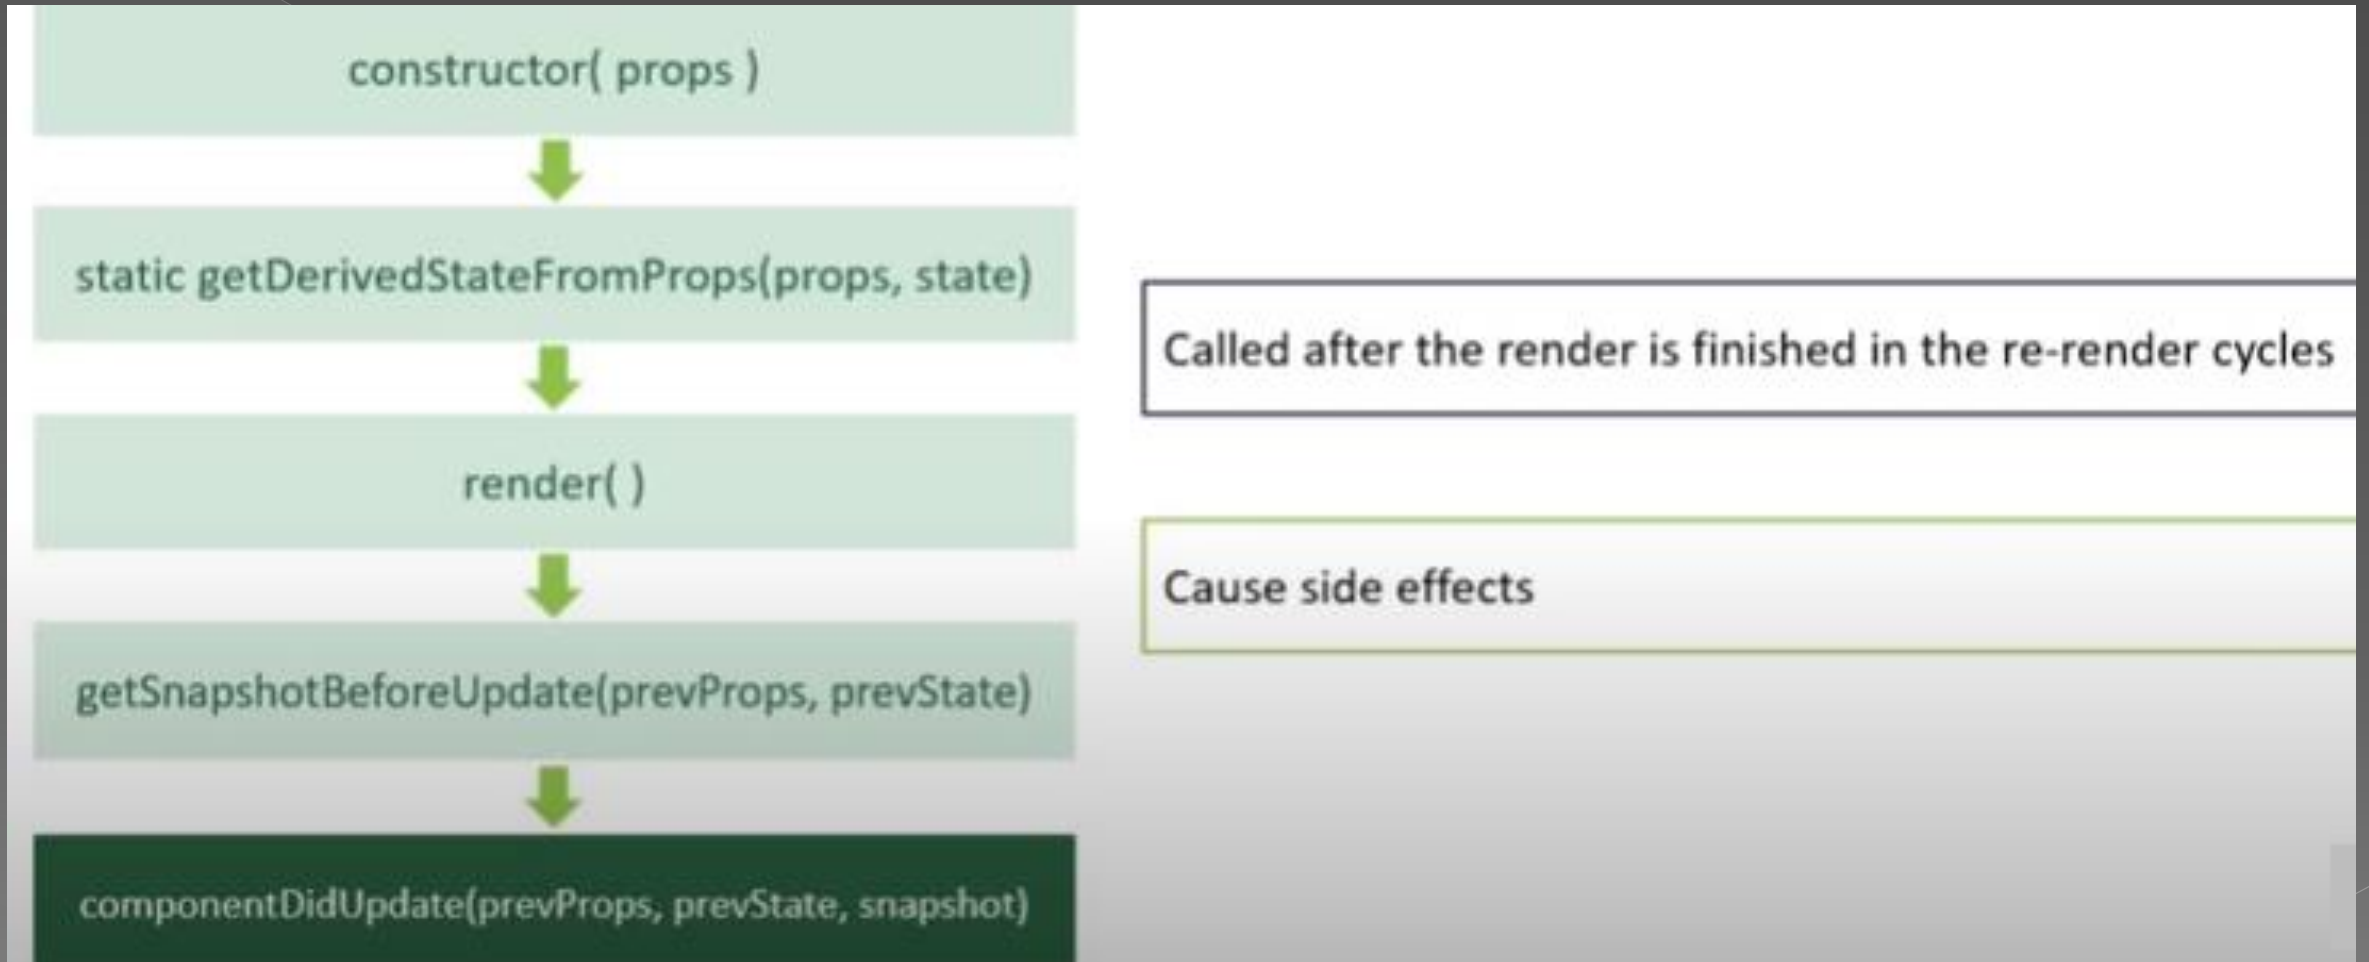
constructor( props )

static getDerivedStateFromProps(props, state)

render( )

getSnapshotBeforeUpdate(prevProps, prevState)

componentDidUpdate(prevProps, prevState, snapshot)

Called after the render is finished in the re-render cycles

Cause side effects